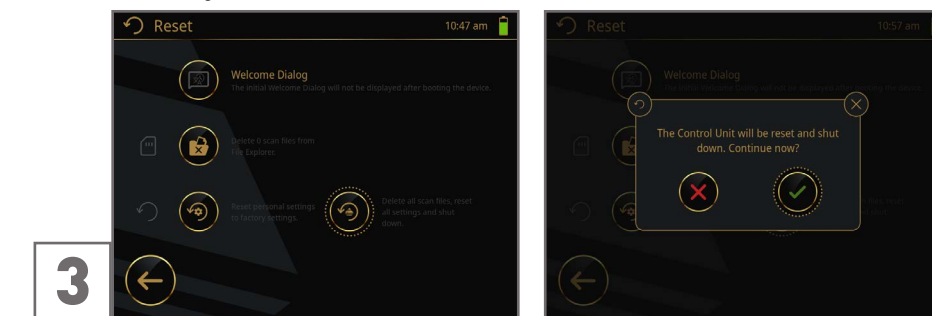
Reset

10:47 am

Welcome Dialog

The initial Welcome Dialog will not be displayed after booting the device.

Delete 0 scan files from File Explorer.

Reset personal settings to factory settings.

Delete all scan files, reset all settings and shut down.

3

Reset

10:57 am

Welcome Dialog

The Control Unit will be reset and shut down. Continue now?